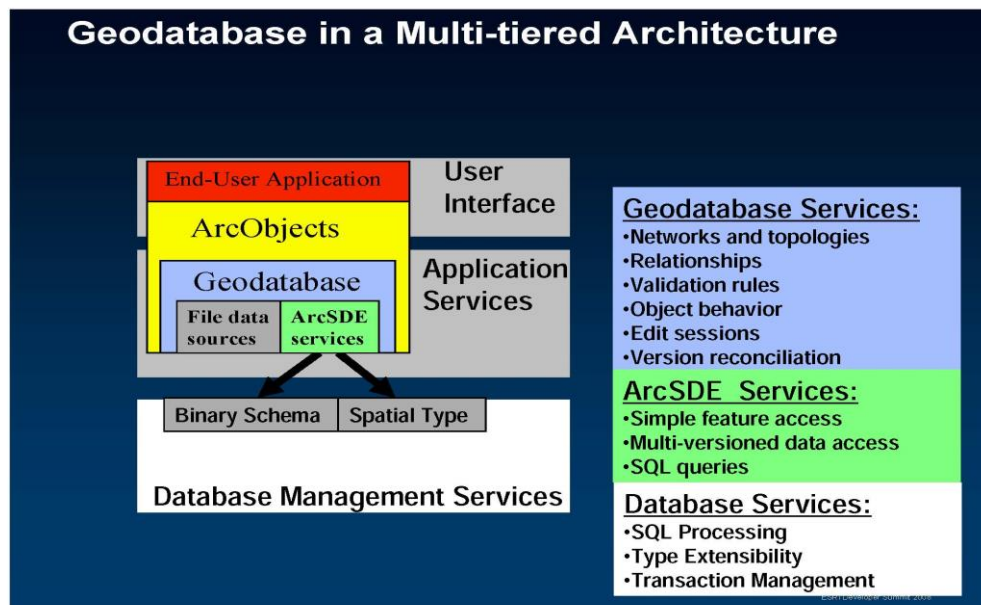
Geodatabase in a Multi-tiered Architecture

End-User Application

User Interface

ArcObjects

Geodatabase

Application Services

File data sources

ArcSDE services

Binary Schema

Spatial Type

Database Management Services

Geodatabase Services:
•Networks and topologies
•Relationships
•Validation rules
•Object behavior
•Edit sessions
•Version reconciliation

ArcSDE Services:
•Simple feature access
•Multi-versioned data access
•SQL queries

Database Services:
•SQL Processing
•Type Extensibility
•Transaction Management

ESRI Developer Summit 2008